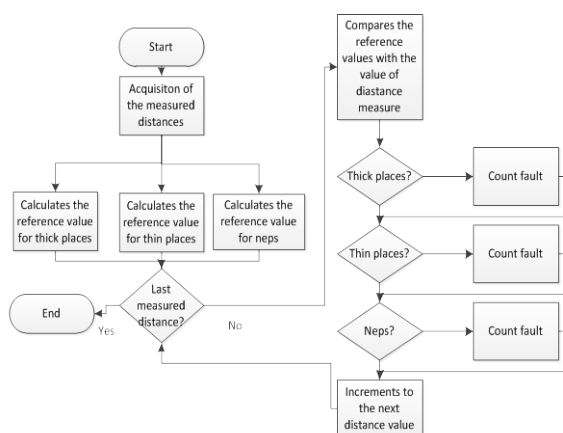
Start

Acquisiton of the measured distances

Calculates the reference value for thick places

Calculates the reference value for thin places

Calculates the reference value for neps

Last measured distance?

End

Yes

No

Compares the reference values with the value of diastance measure

Thick places?

Count fault

Thin places?

Count fault

Neps?

Count fault

Increments to the next distance value